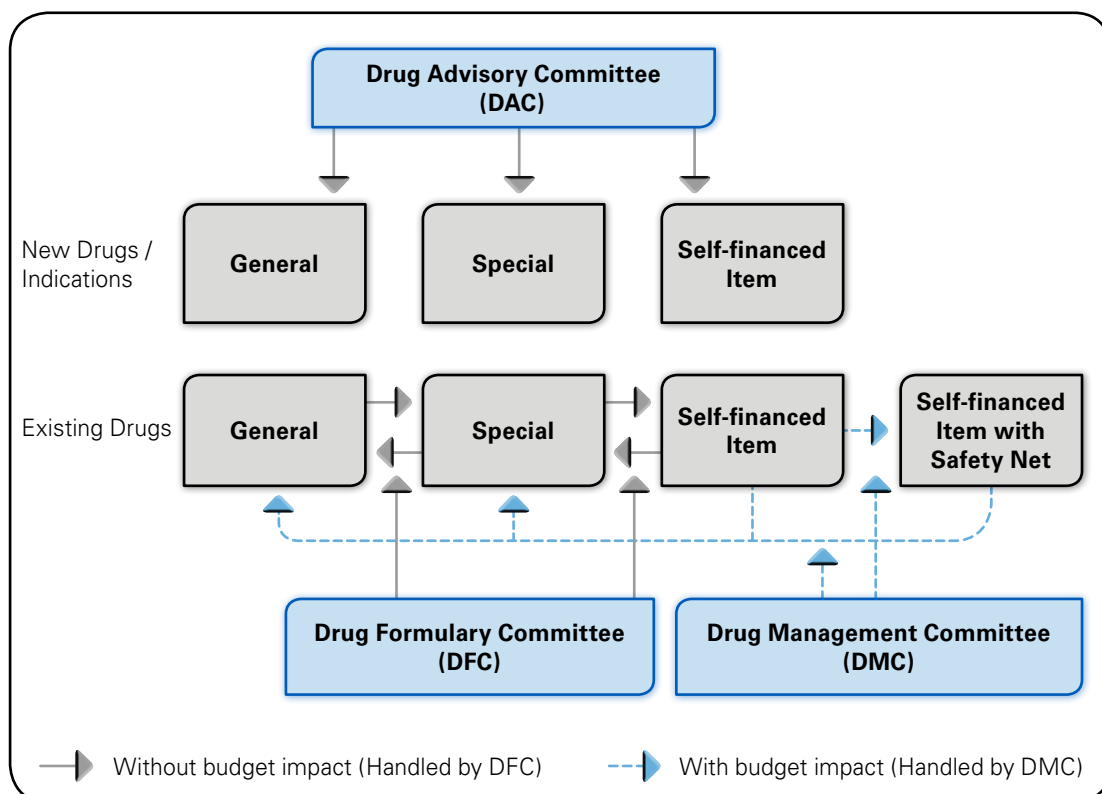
Drug Advisory Committee (DAC)

New Drugs / Indications

General

Special

Self-financed Item

Existing Drugs

General

Special

Self-financed Item

Self-financed Item with Safety Net

Drug Formulary Committee (DFC)

Drug Management Committee (DMC)

Without budget impact (Handled by DFC)

With budget impact (Handled by DMC)